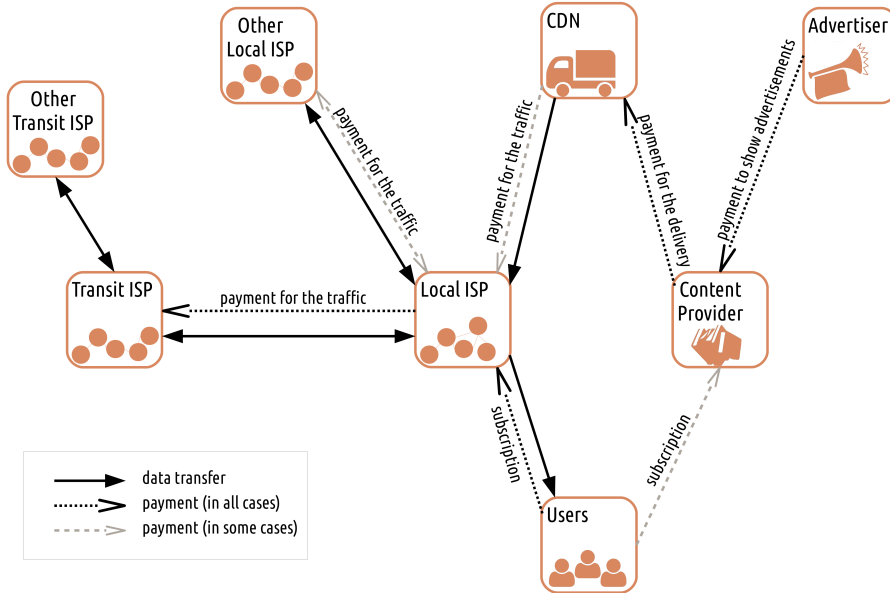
Other Local ISP

CDN

Advertiser

Other Transit ISP

payment for the traffic

payment for the traffic

payment for the delivery

payment to show advertisements

Transit ISP

payment for the traffic

Local ISP

Content Provider

subscription

subscription

data transfer
payment (in all cases)
payment (in some cases)

Users